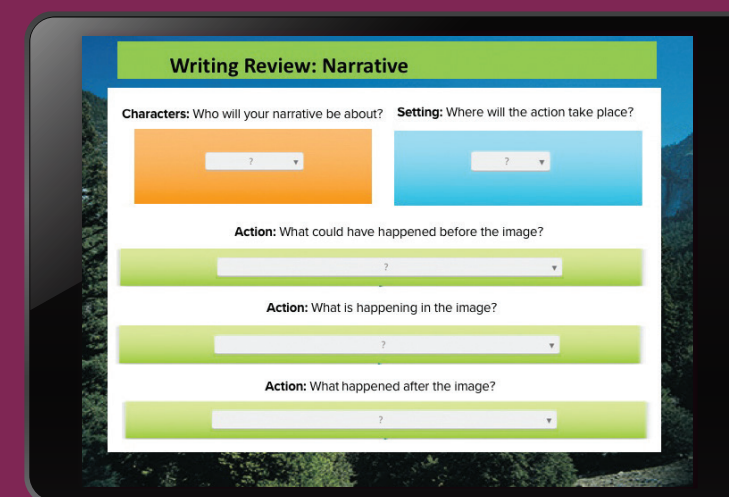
Writing Review: Narrative

Characters: Who will your narrative be about?

? ▾

Setting: Where will the action take place?

? ▾

Action: What could have happened before the image?

? ▾

Action: What is happening in the image?

? ▾

Action: What happened after the image?

? ▾